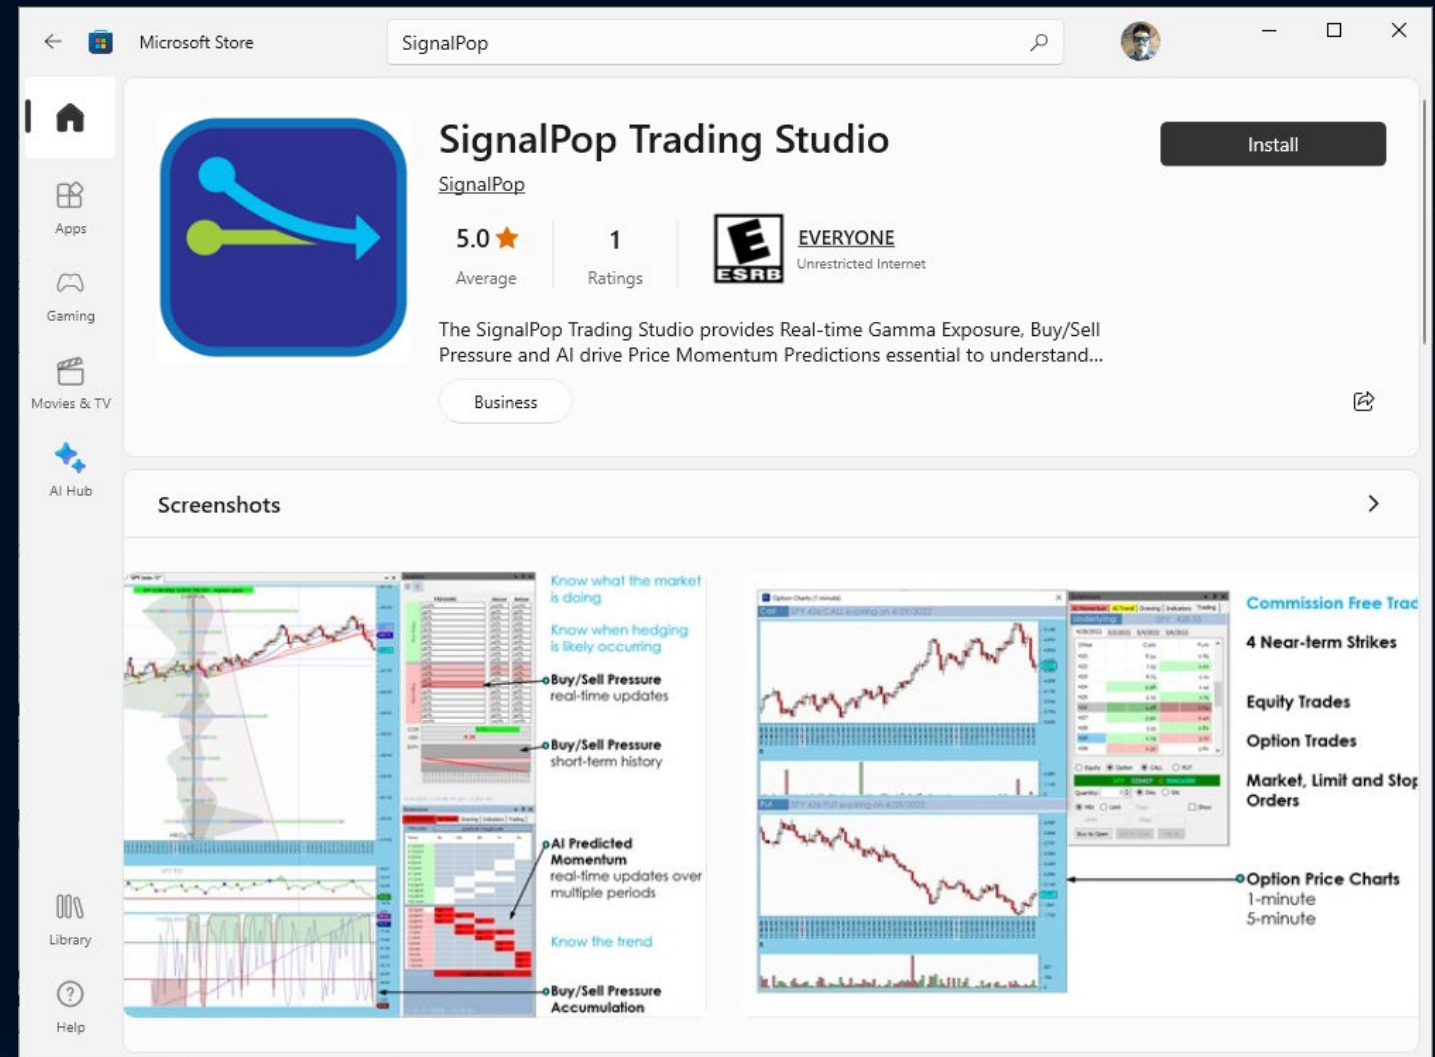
Microsoft Store

SignalPop

Apps

Gaming

Movies & TV

AI Hub

Library

Help

SignalPop Trading Studio

SignalPop

Install

5.0 ★
Average

1
Ratings

ESRB

EVERYONE
Unrestricted Internet

The SignalPop Trading Studio provides Real-time Gamma Exposure, Buy/Sell Pressure and AI drive Price Momentum Predictions essential to understand...

Business

Screenshots

Know what the market is doing

Know when hedging is likely occurring

Buy/Sell Pressure
real-time updates

Buy/Sell Pressure
short-term history

AI Predicted Momentum
real-time updates over multiple periods

Know the trend

Buy/Sell Pressure Accumulation

Commission Free Trac

4 Near-term Strikes

Equity Trades

Option Trades

Market, Limit and Stop Orders

Option Price Charts
1-minute
5-minute